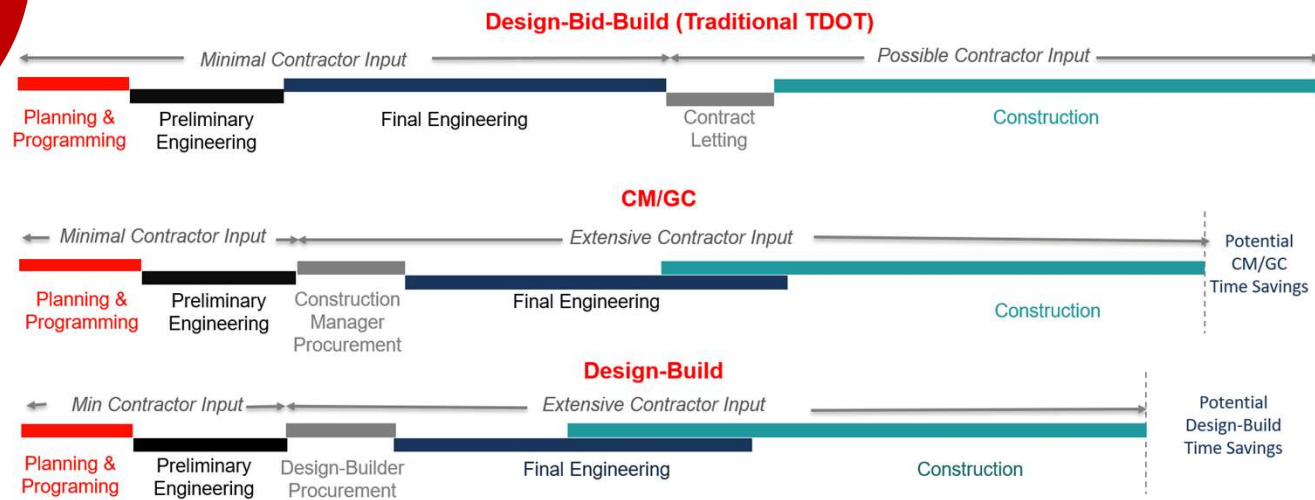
Design-Bid-Build (Traditional TDOT)

Minimal Contractor Input

Possible Contractor Input

Planning & Programming

Preliminary Engineering

Final Engineering

Contract Letting

Construction

CM/GC

Minimal Contractor Input

Extensive Contractor Input

Potential CM/GC Time Savings

Planning & Programming

Preliminary Engineering

Construction Manager Procurement

Final Engineering

Construction

Design-Build

Min Contractor Input

Extensive Contractor Input

Potential Design-Build Time Savings

Planning & Programing

Preliminary Engineering

Design-Builder Procurement

Final Engineering

Construction